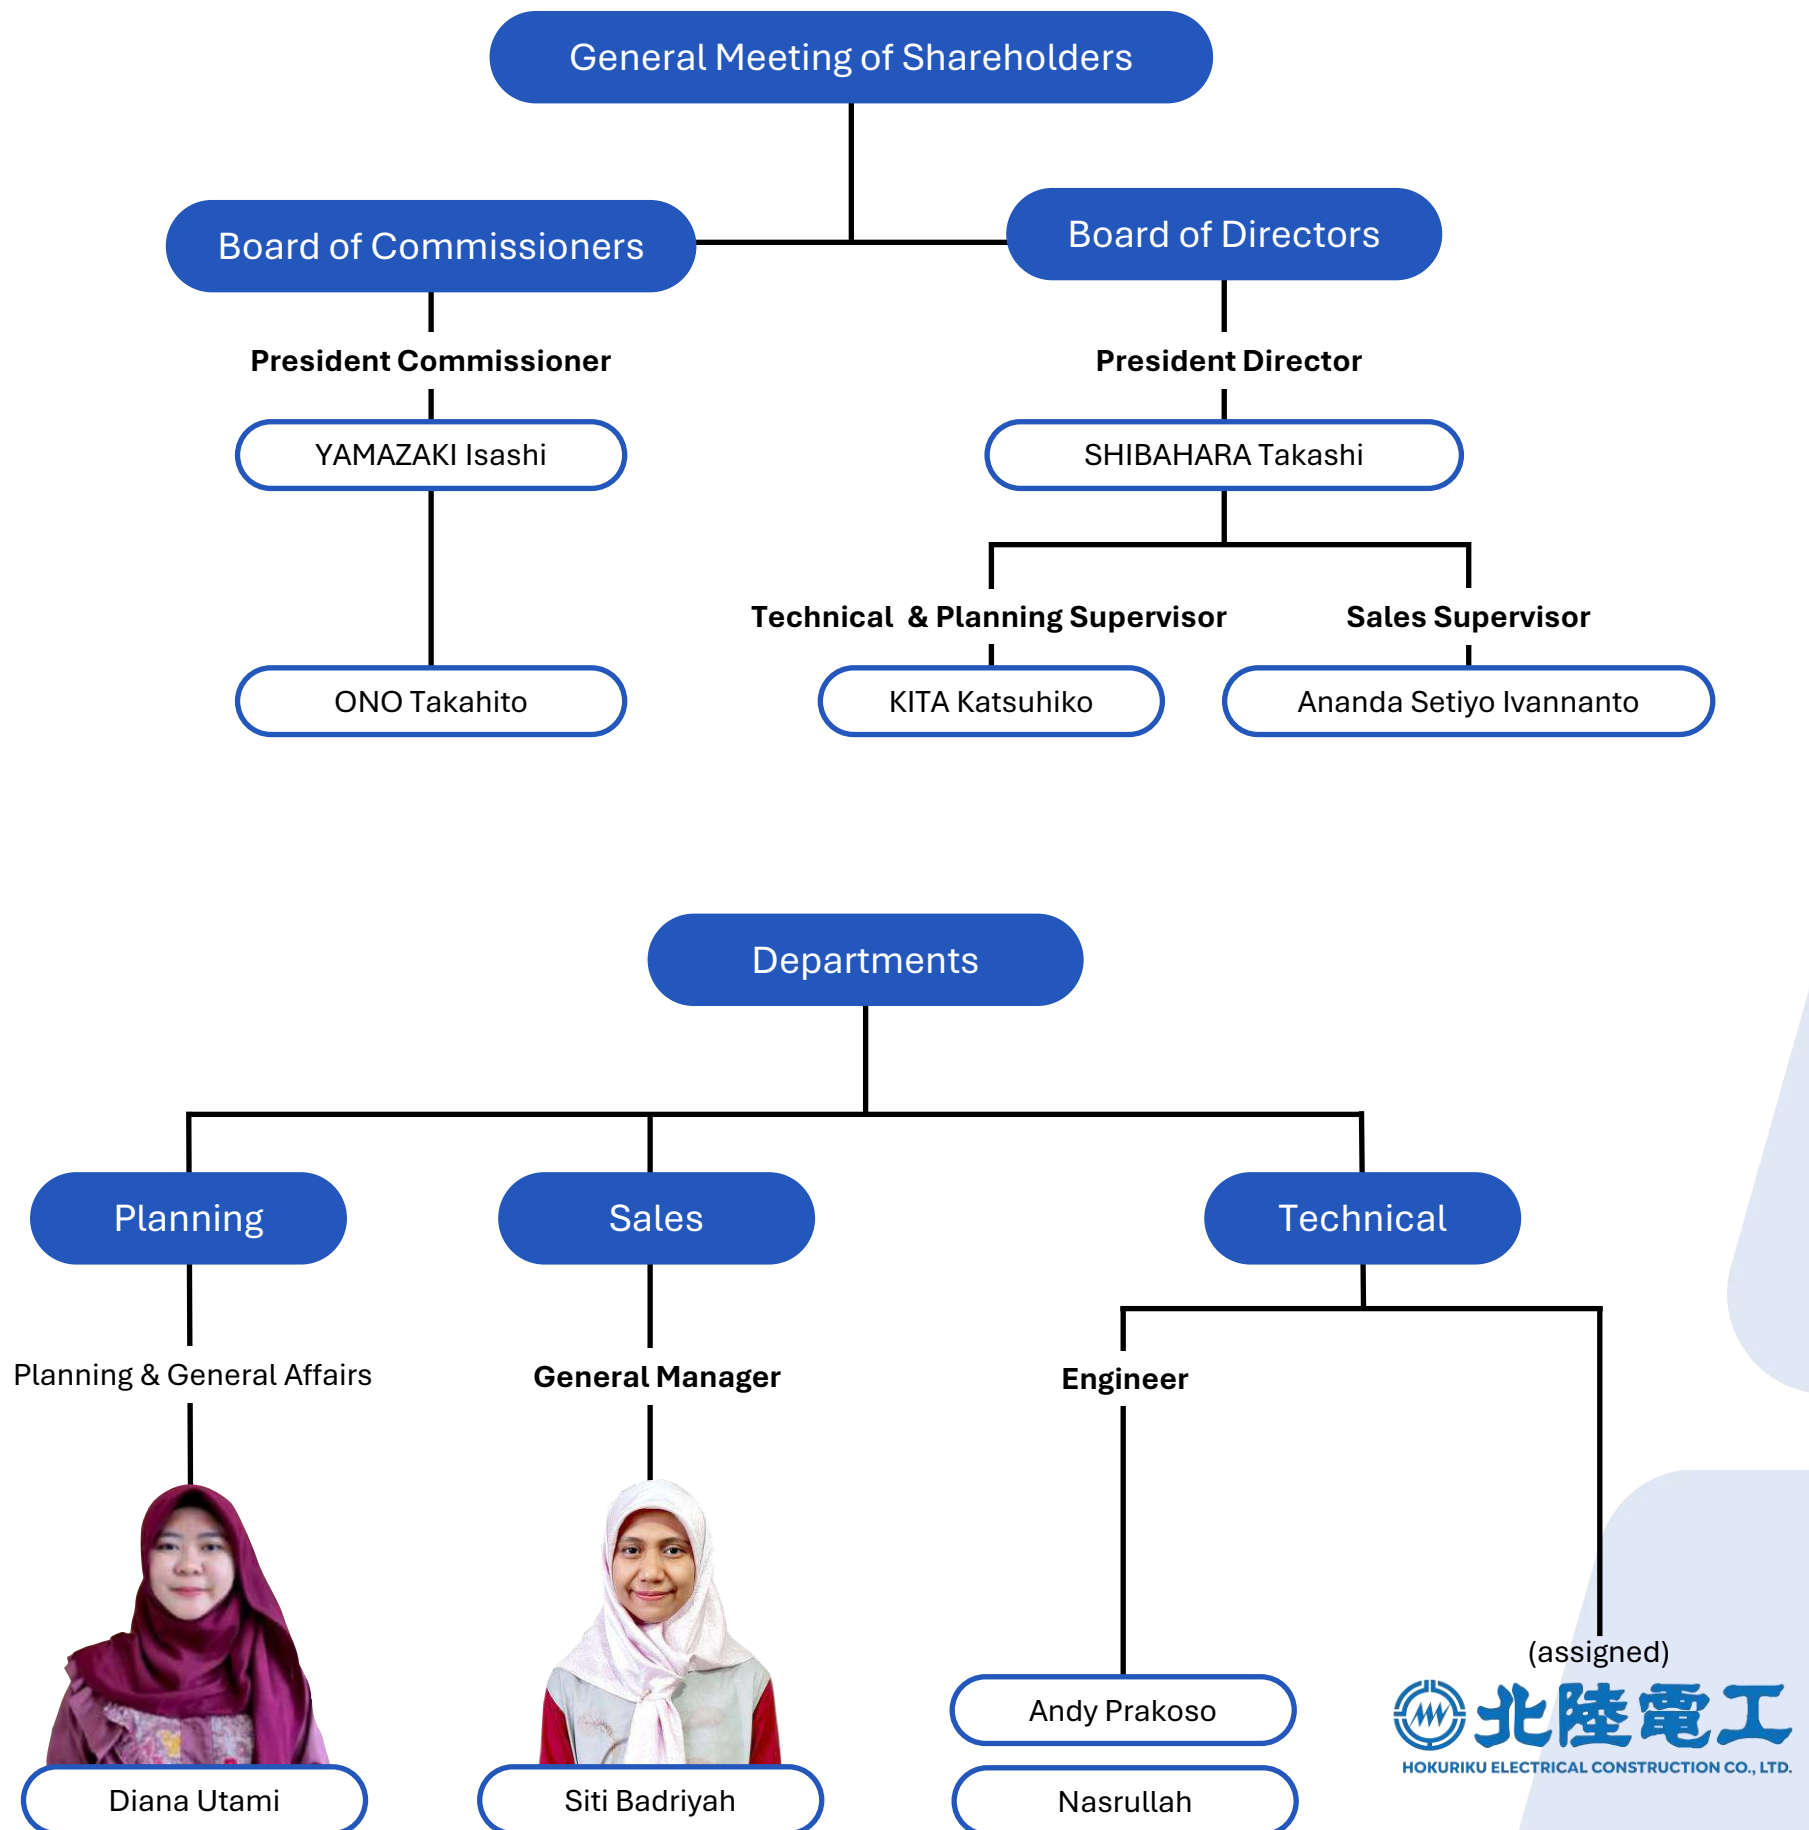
General Meeting of Shareholders

Board of Commissioners

Board of Directors

President Commissioner

YAMAZAKI Isashi

ONO Takahito

President Director

SHIBAHARA Takashi

Technical & Planning Supervisor

KITA Katsuhiko

Sales Supervisor

Ananda Setiyo Ivannanto

Departments

Planning

Planning & General Affairs

Diana Utami

Sales

General Manager

Siti Badriyah

Technical

Engineer

Andy Prakoso

Nasrullah

(assigned)

北陸電工

HOKURIKU ELECTRICAL CONSTRUCTION CO., LTD.